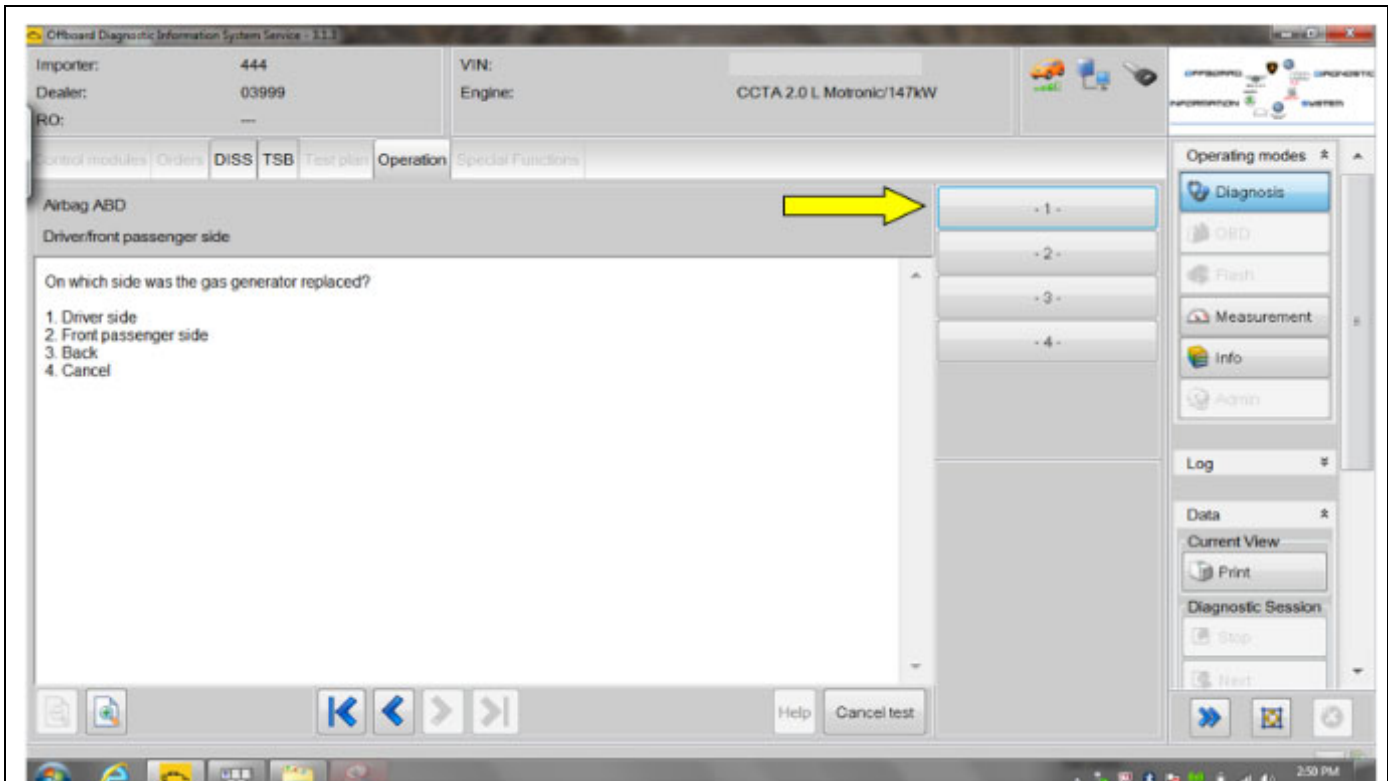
Offboard Diagnostic Information System Service - 3.1.3

Importer: 444
Dealer: 03999
RO: ---

VIN:
Engine: CCTA 2.0 L Motronic/147kW

OFFBOARD DIAGNOSTIC INFORMATION SYSTEM

Control modules | Orders | DISS | TSB | Test plan | Operation | Special Functions

Airbag ABD
Driver/front passenger side

On which side was the gas generator replaced?

1. Driver side
2. Front passenger side
3. Back
4. Cancel

- 1 -
- 2 -
- 3 -
- 4 -

Help
Cancel test

Operating modes
Diagnosis
OBD
Flash
Measurement
Info
Admin

Log

Data
Current View
Print
Diagnostic Session
Stop
Next

2:50 PM